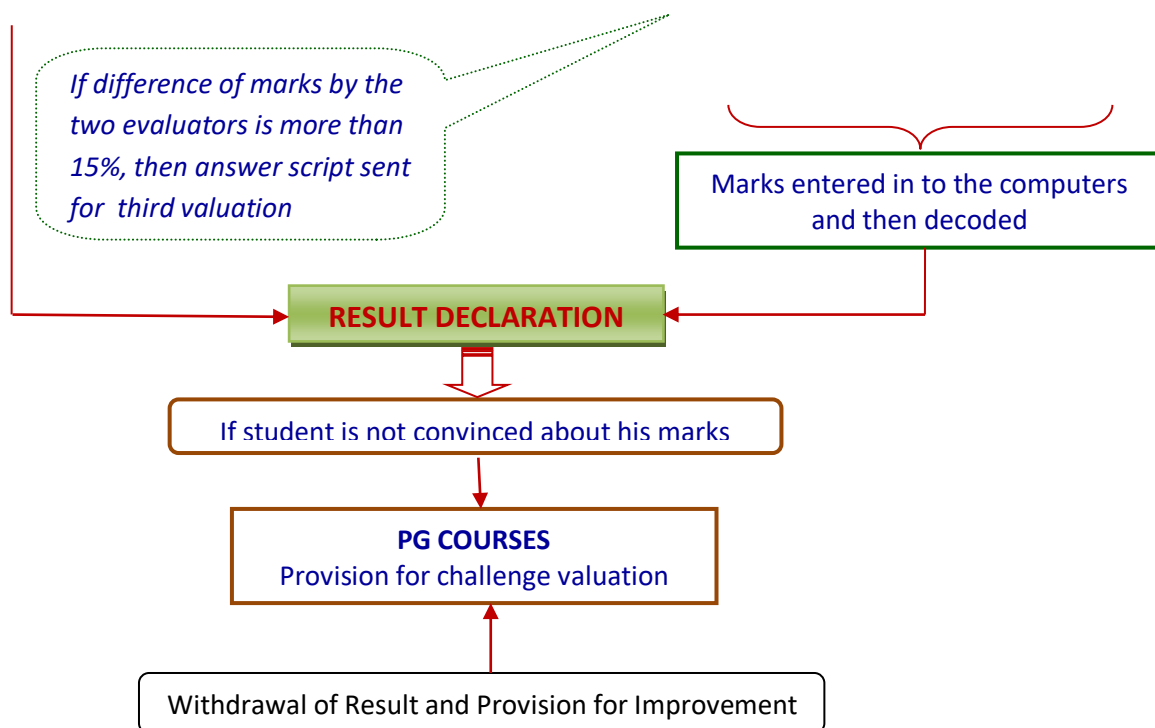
If difference of marks by the two evaluators is more than 15%, then answer script sent for third valuation

Marks entered in to the computers and then decoded

RESULT DECLARATION

If student is not convinced about his marks

PG COURSES
Provision for challenge valuation

Withdrawal of Result and Provision for Improvement